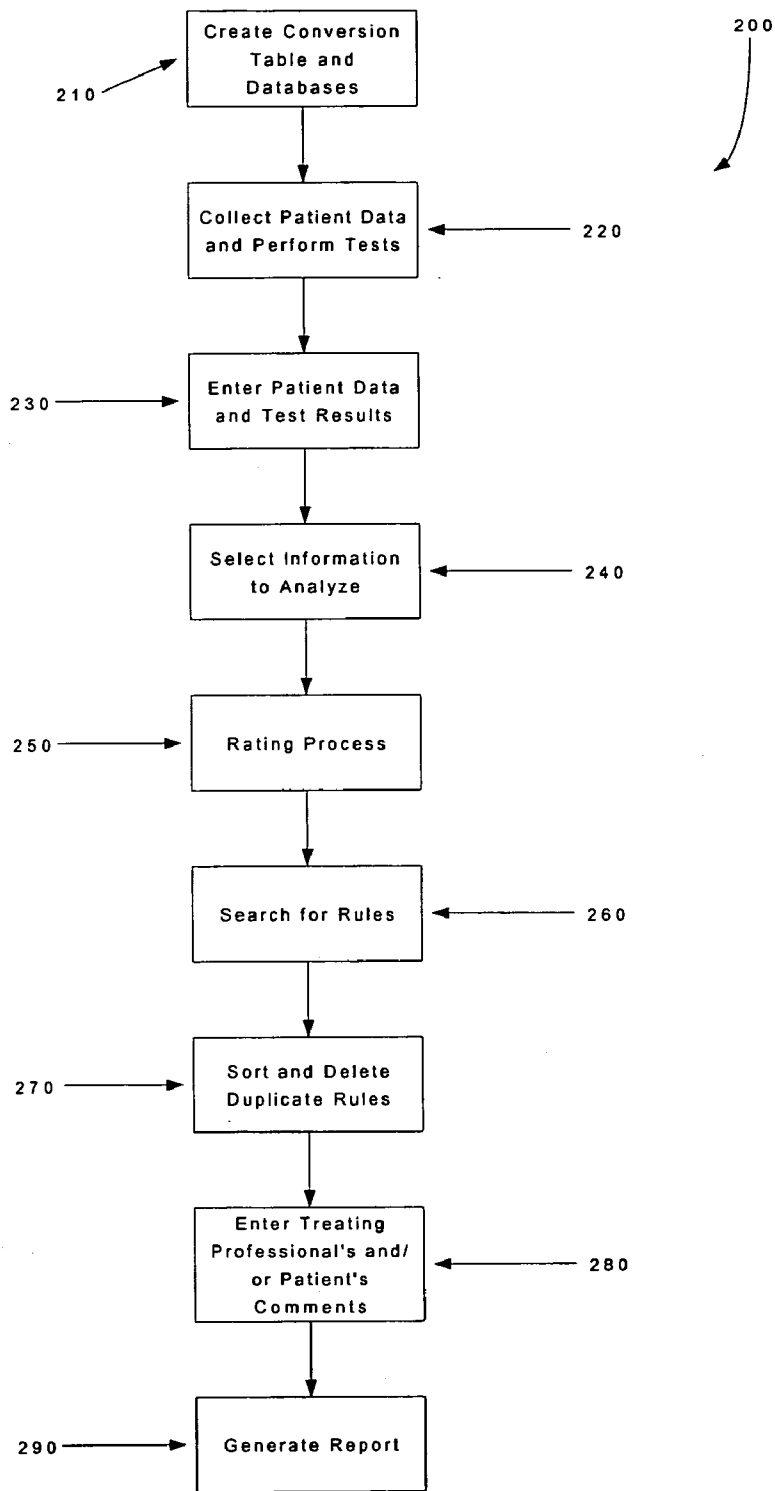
200

210

Create Conversion Table and Databases

Collect Patient Data and Perform Tests

220

230

Enter Patient Data and Test Results

Select Information to Analyze

240

250

Rating Process

Search for Rules

260

270

Sort and Delete Duplicate Rules

Enter Treating Professional's and/ or Patient's Comments

280

290

Generate Report